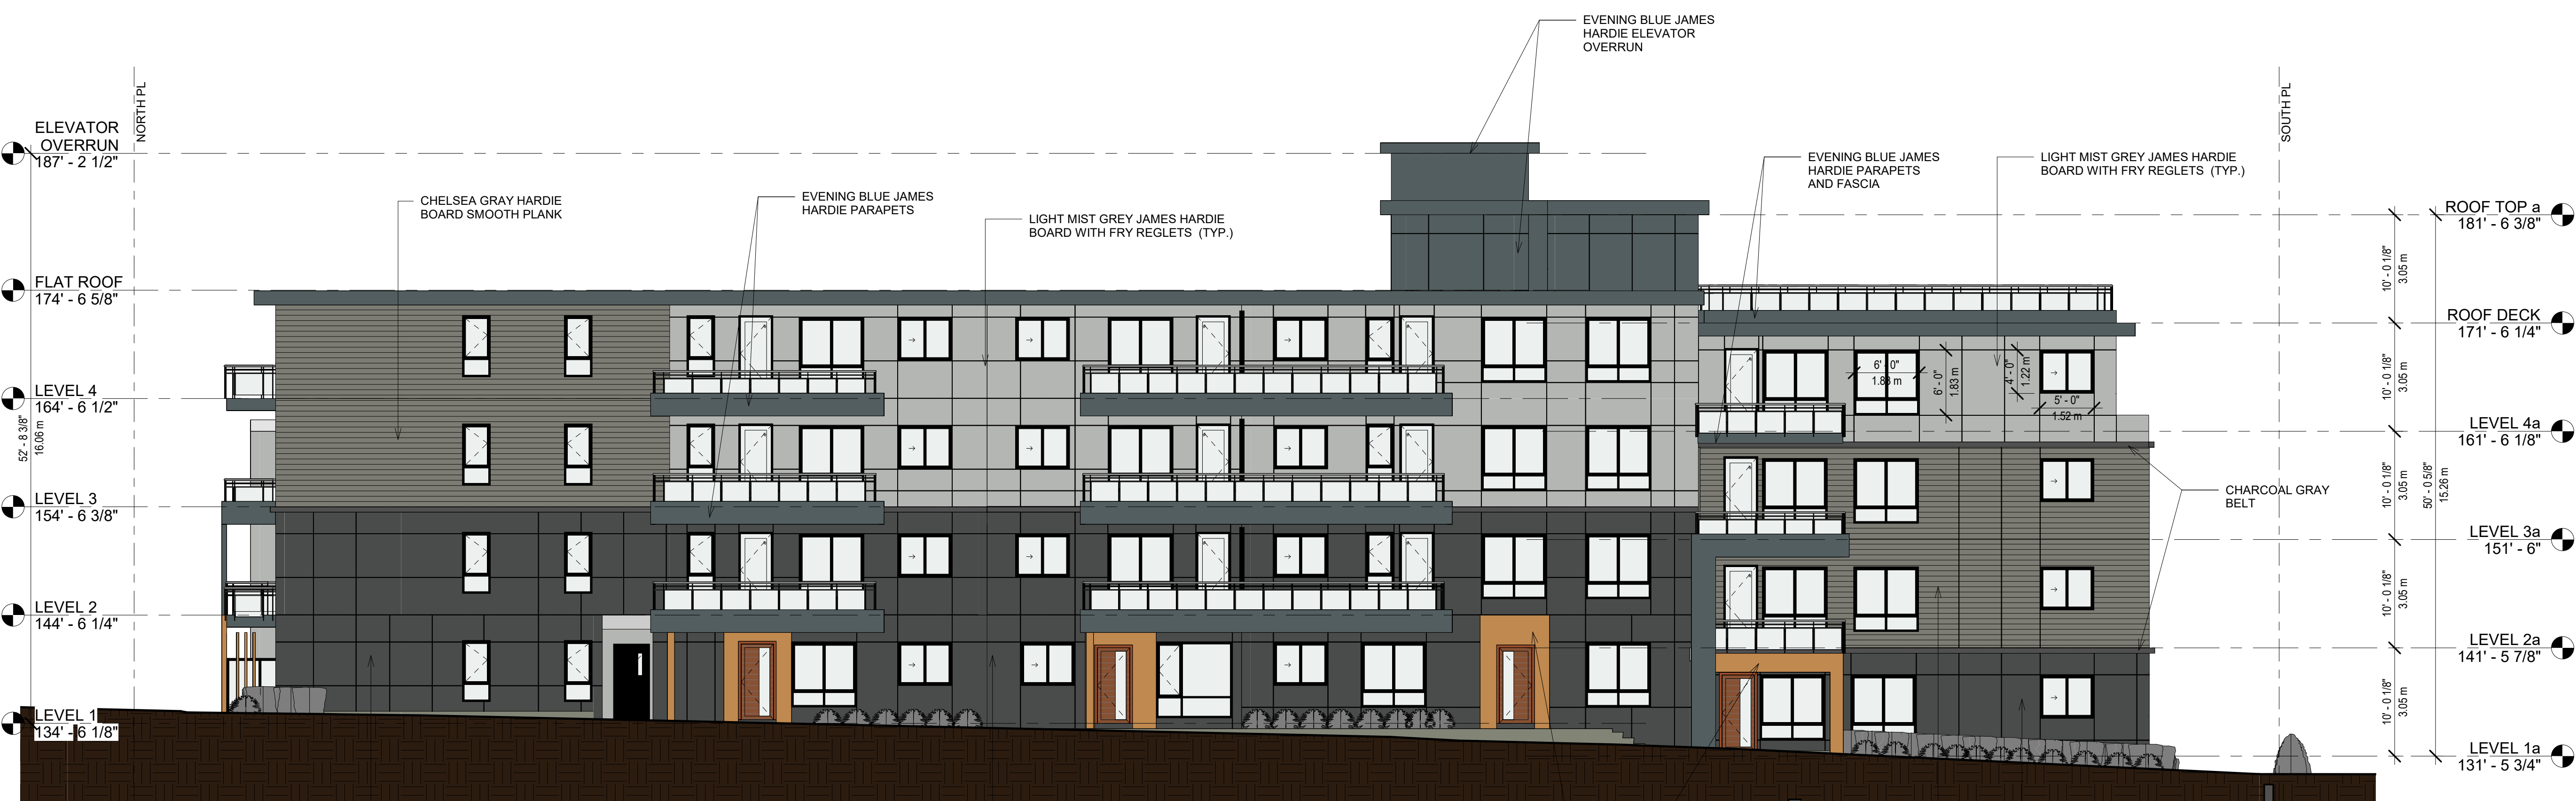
EVENING BLUE JAMES HARDIE ELEVATOR OVERRUN

NORTH PL

SOUTH PL

ELEVATOR OVERRUN
187' - 2 1/2"

CHELSEA GRAY HARDIE BOARD SMOOTH PLANK

EVENING BLUE JAMES HARDIE PARAPETS

LIGHT MIST GREY JAMES HARDIE BOARD WITH FRY REGLETS (TYP.)

EVENING BLUE JAMES HARDIE PARAPETS AND FASCIA

LIGHT MIST GREY JAMES HARDIE BOARD WITH FRY REGLETS (TYP.)

ROOF TOP a
181' - 6 3/8"

FLAT ROOF
174' - 6 5/8"

ROOF DECK
171' - 6 1/4"

LEVEL 4
164' - 6 1/2"

6' - 0"
1.83 m

6' - 0"
1.83 m

4' - 0"
1.22 m

5' - 0"
1.52 m

LEVEL 4a
161' - 6 1/8"

52' - 8 3/8"
16.06 m

CHARCOAL GRAY BELT

LEVEL 3
154' - 6 3/8"

10' - 0 1/8"
3.05 m

10' - 0 1/8"
3.05 m

10' - 0 1/8"
3.05 m

50' - 0 5/8"
15.26 m

LEVEL 3a
151' - 6"

10' - 0 1/8"
3.05 m

LEVEL 2
144' - 6 1/4"

LEVEL 2a
141' - 5 7/8"

10' - 0 1/8"
3.05 m

LEVEL 1
134' - 6 1/8"

LEVEL 1a
131' - 5 3/4"